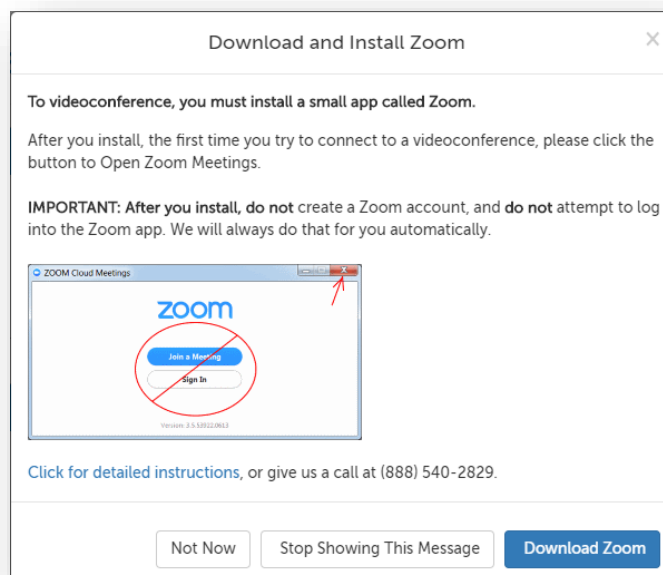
Download and Install Zoom

×

To videoconference, you must install a small app called Zoom.

After you install, the first time you try to connect to a videoconference, please click the button to Open Zoom Meetings.

IMPORTANT: After you install, do not create a Zoom account, and do not attempt to log into the Zoom app. We will always do that for you automatically.

ZOOM Cloud Meetings

zoom

Join a Meeting

Sign In

Version: 3.5.53522.0613

Click for detailed instructions, or give us a call at (888) 540-2829.

Not Now

Stop Showing This Message

Download Zoom